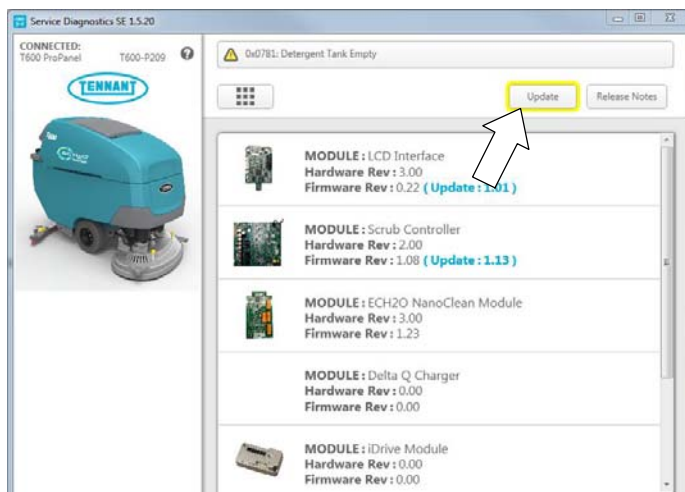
Service Diagnostics SE 1.5.20

CONNECTED:
T600 ProPanel T600-P209

TENNANT

0x0781: Detergent Tank Empty

Update

Release Notes

MODULE : LCD Interface
Hardware Rev : 3.00
Firmware Rev : 0.22 ( Update : 1.01 )

MODULE : Scrub Controller
Hardware Rev : 2.00
Firmware Rev : 1.08 ( Update : 1.13 )

MODULE : ECH2O NanoClean Module
Hardware Rev : 3.00
Firmware Rev : 1.23

MODULE : Delta Q Charger
Hardware Rev : 0.00
Firmware Rev : 0.00

MODULE : iDrive Module
Hardware Rev : 0.00
Firmware Rev : 0.00